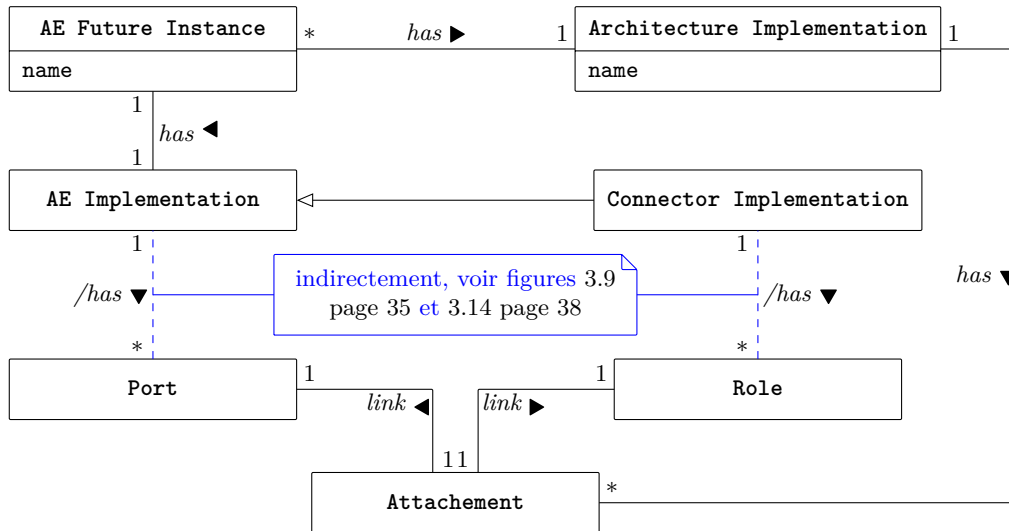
AE Future Instance

name

* has ▶ 1

Architecture Implementation

name

1

1

has ◀

1

AE Implementation

Connector Implementation

1

1

/has ▼

indirectement, voir figures 3.9 page 35 et 3.14 page 38

/has ▼

has ▼

*

*

Port

1

link ◀

link ▶

1

Role

1 1

Attachement

*